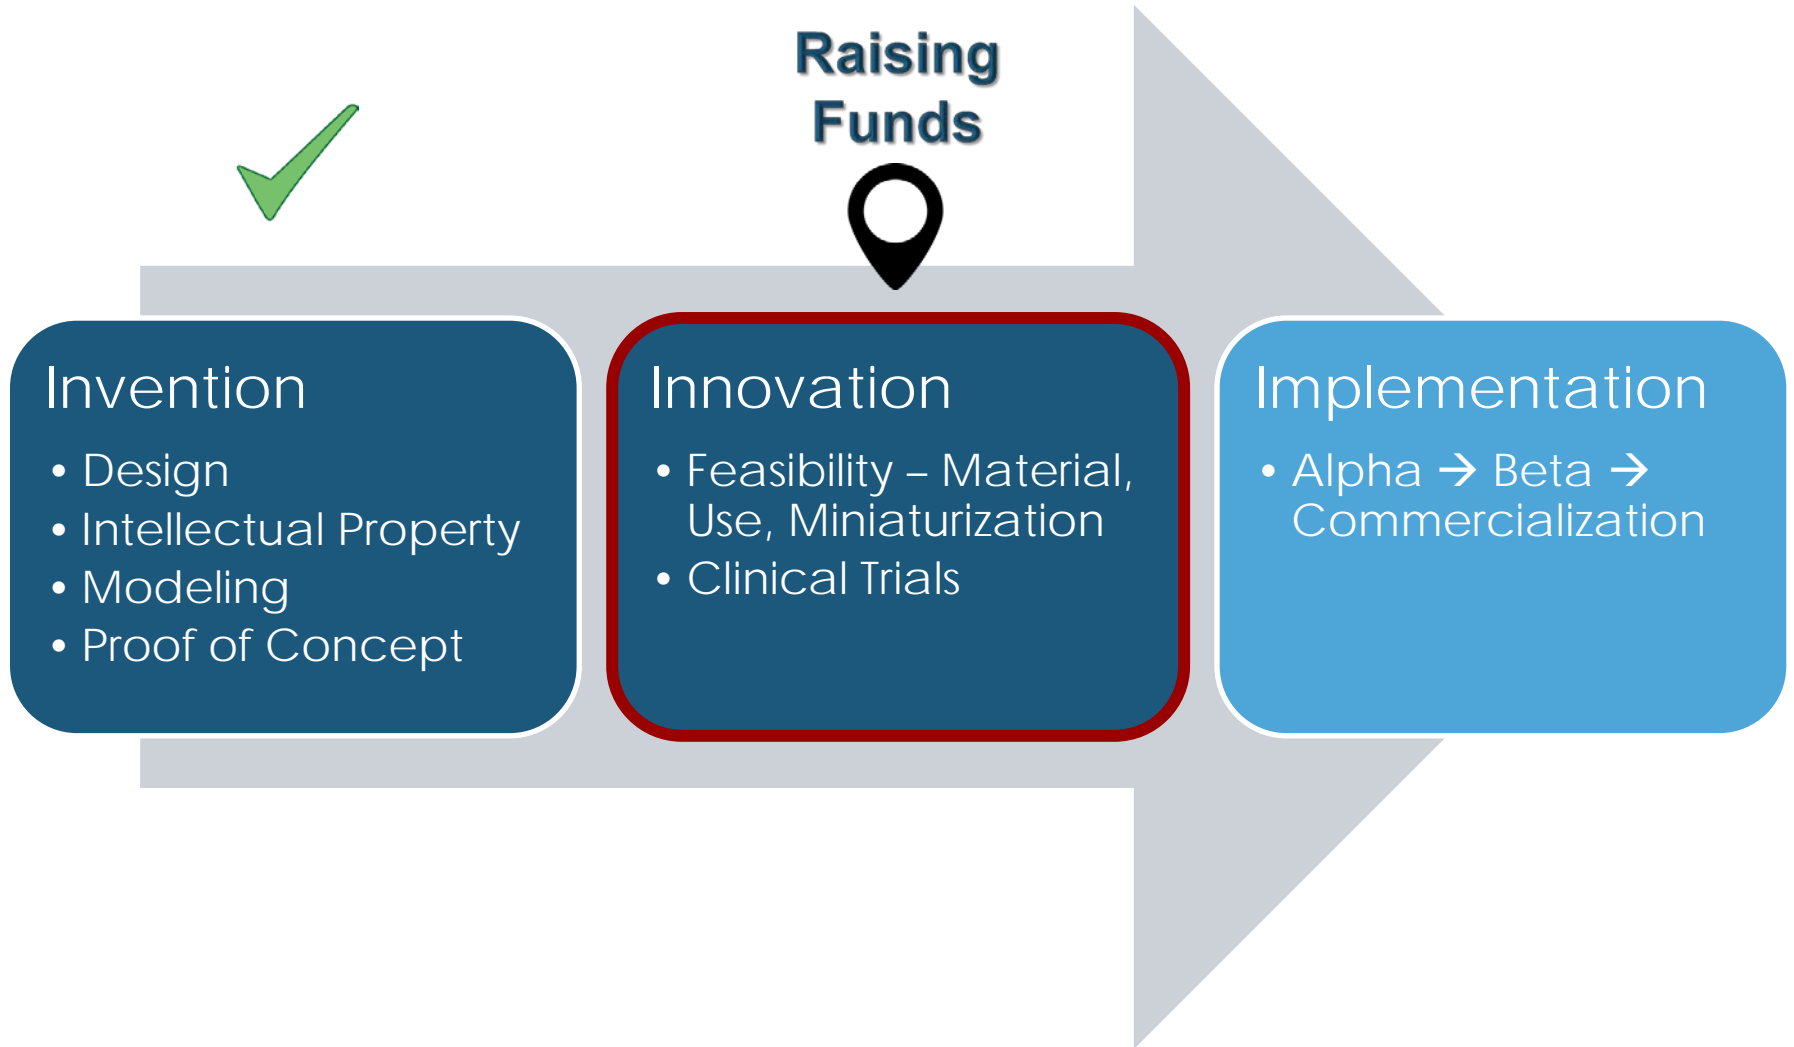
Raising Funds

Invention
• Design
• Intellectual Property
• Modeling
• Proof of Concept

Innovation
• Feasibility – Material, Use, Miniaturization
• Clinical Trials

Implementation
• Alpha → Beta → Commercialization